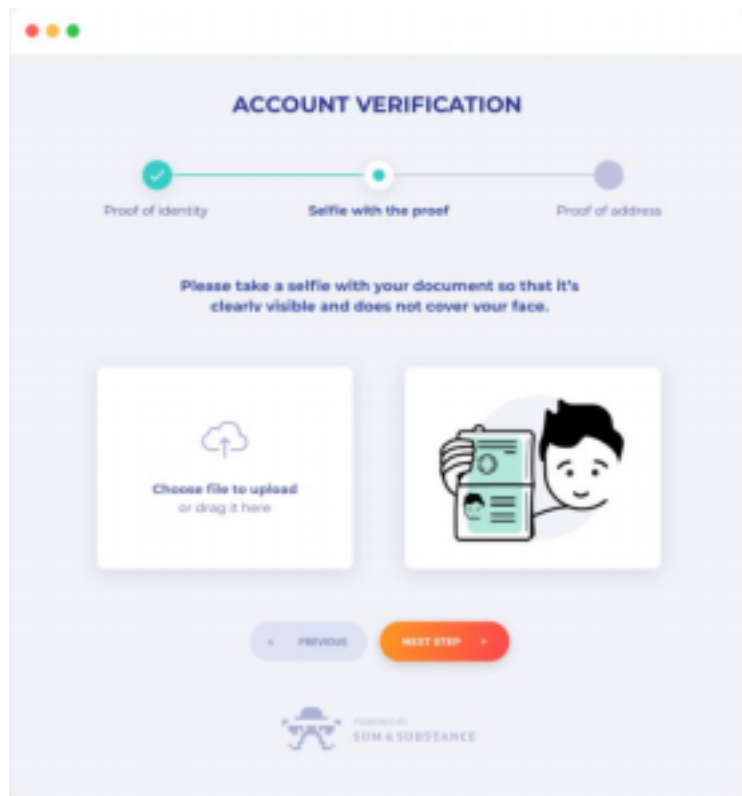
ACCOUNT VERIFICATION

Proof of identity
Selfie with the proof
Proof of address

Please take a selfie with your document so that it's clearly visible and does not cover your face.

Choose file to upload
or drag it here

< PREVIOUS
NEXT STEP >

POWERED BY
SUM & SUBSTANCE